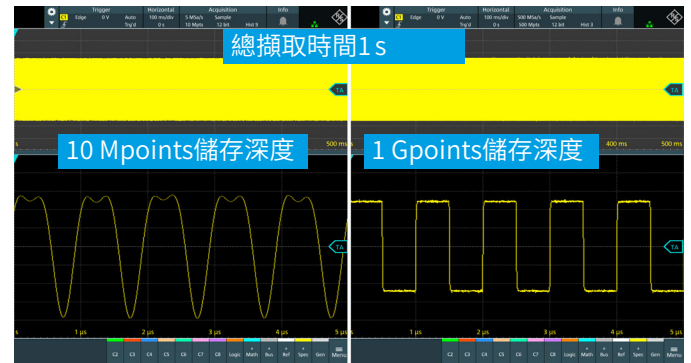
Trigger
C1 Edge 0 V Auto Trig'd
Horizontal
100 ms/div 0 s
Acquisition
5 MSa/s 10 Mpts Sample 12 bit Hist 9
Info

Trigger
C1 Edge 0 V Auto Trig'd
Horizontal
100 ms/div 0 s
Acquisition
500 MSa/s 500 Mpts Sample 12 bit Hist 3
Info

總擷取時間1 s

TA

TA

10 Mpoints儲存深度

1 Gpoints儲存深度

500 ms

400 ms 500 ms

TA

TA

s 1 µs 2 µs 3 µs 4 µs 5 µs

s 1 µs 2 µs 3 µs 4 µs 5 µs

C2 C3 C4 C5 C6 C7 C8 Logic Math Bus Ref Spec Gen Menu

C2 C3 C4 C5 C6 C7 C8 Logic Math Bus Ref Spec Gen Menu